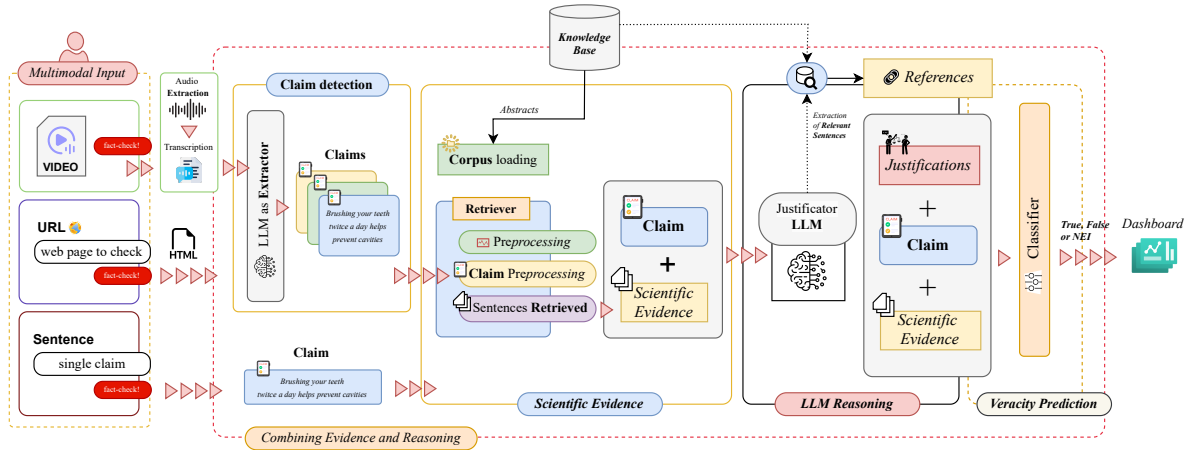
Multimodal Input

VIDEO

fact-check!

Audio Extraction

Transcription

URL

web page to check

fact-check!

HTML

Sentence

single claim

fact-check!

Claim detection

LLM as Extractor

Claims

Brushing your teeth twice a day helps prevent cavities

Claim

Brushing your teeth twice a day helps prevent cavities

Knowledge Base

Abstracts

Corpus loading

Retriever

Preprocessing

Claim Preprocessing

Sentences Retrieved

Claim

+

Scientific Evidence

Scientific Evidence

Extraction of Relevant Sentences

Justificator LLM

References

Justifications

+

Claim

+

Scientific Evidence

LLM Reasoning

Classifier

True, False or NEI

Dashboard

Veracity Prediction

Combining Evidence and Reasoning